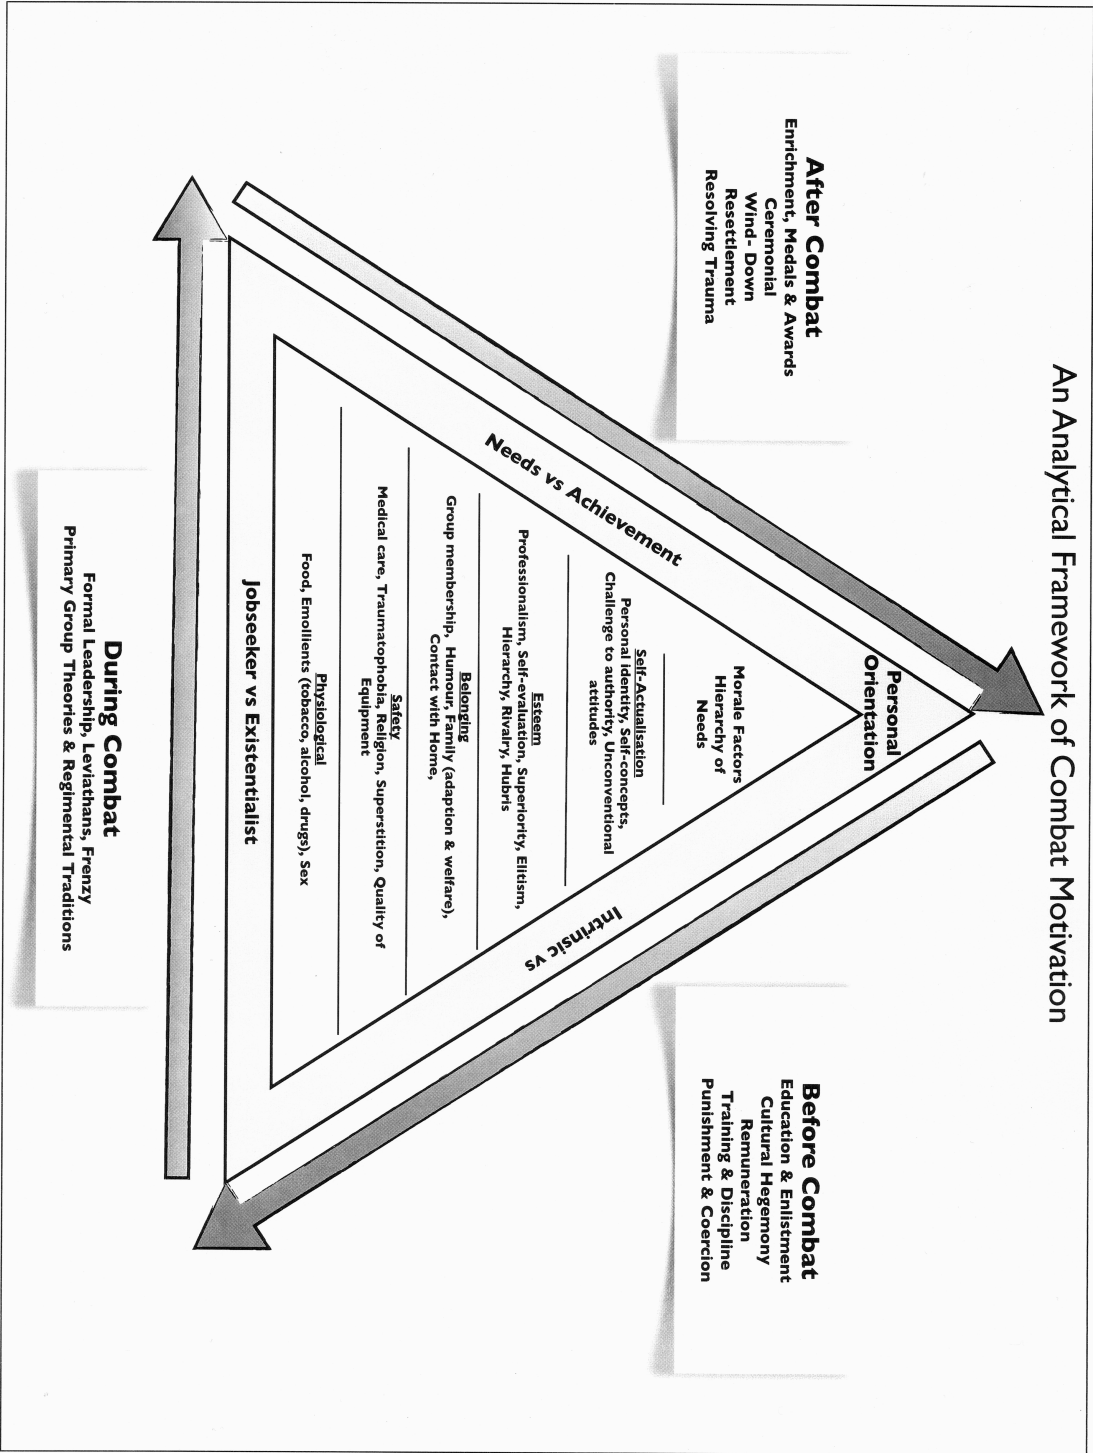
An Analytical Framework of Combat Motivation

Before Combat
Education & Enlistment
Cultural Hegemony
Remuneration
Training & Discipline
Punishment & Coercion

After Combat
Enrichment, Medals & Awards
Ceremonial
Wind - Down
Resettlement
Resolving Trauma

During Combat
Formal Leadership, Leviathans, Frenzy
Primary Group Theories & Regimental Traditions

Personal Orientation

Needs vs Achievement

Intrinsic vs

Jobseeker vs Existentialist

Morale Factors
Hierarchy of
Needs

Self-Actualisation
Personal identity, Self-concepts, Challenge to authority, Unconventional attitudes

Esteem
Professionalism, Self-evaluation, Superiority, Elitism, Hierarchy, Rivalry, Hubris

Belonging
Group membership, Humour, Family (adaption & welfare), Contact with Home,

Safety
Medical care, Traumatophobia, Religion, Superstition, Quality of Equipment

Physiological
Food, Emollients (tobacco, alcohol, drugs), Sex